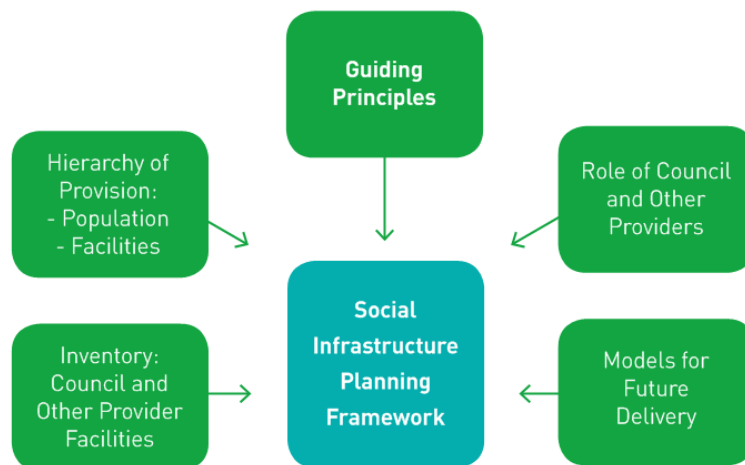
Guiding Principles

Hierarchy of Provision:
- Population
- Facilities

Role of Council and Other Providers

Social Infrastructure Planning Framework

Inventory: Council and Other Provider Facilities

Models for Future Delivery